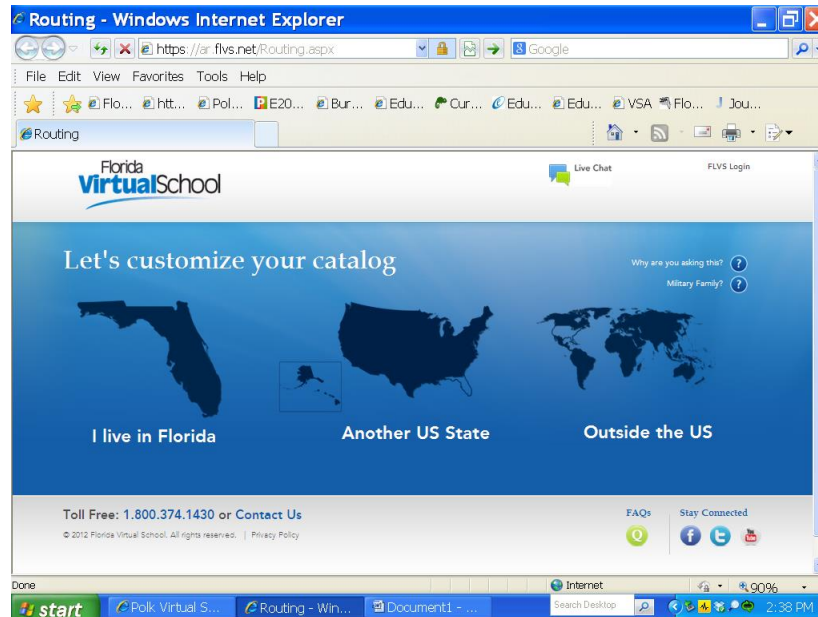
Routing - Windows Internet Explorer

https://ar.flvs.net/Routing.aspx

Google

File Edit View Favorites Tools Help

Flo... htt... Pol... E20... Bur... Edu... Cur... Edu... Edu... VSA Flo... Jou...

Routing

Florida VirtualSchool

Live Chat

FLVS Login

Let's customize your catalog

Why are you asking this?

Military Family?

I live in Florida

Another US State

Outside the US

Toll Free: 1.800.374.1430 or Contact Us

© 2012 Florida Virtual School. All rights reserved. | Privacy Policy

FAQs

Stay Connected

Done

Internet

90%

start

Polk Virtual S...

Routing - Win...

Document1 - ...

Search Desktop

2:38 PM